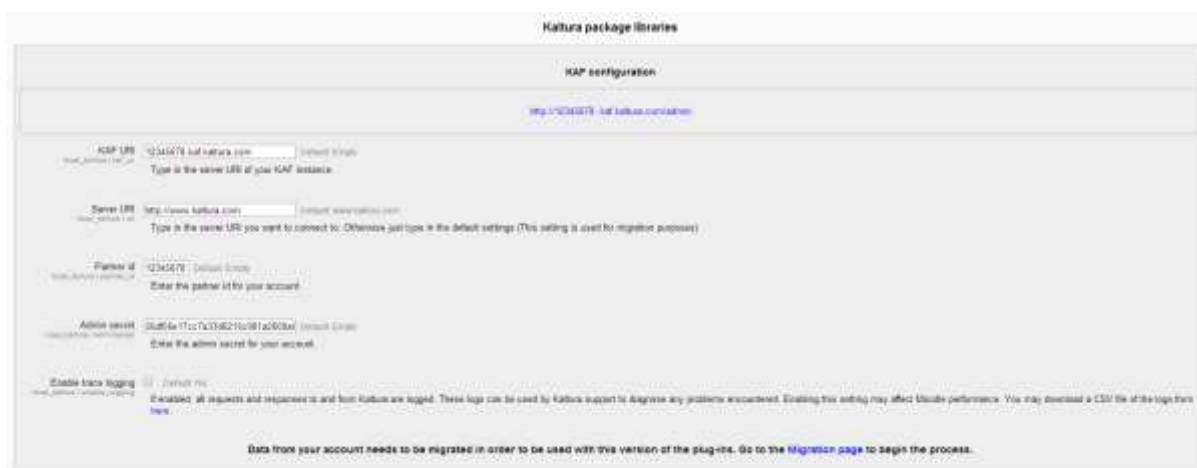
Kaltura package libraries

KAF configuration

http://12345678.kaf.kaltura.com/admin

KAF URI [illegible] 12345678.kaf.kaltura.com Default: Empty
Type in the server URI of your KAF instance

Server URI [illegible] http://www.kaltura.com Default: www.kaltura.com
Type in the server URI you want to connect to. Otherwise just type in the default settings (This setting is used for migration purposes)

Partner Id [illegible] 12345678 Default: Empty
Enter the partner id for your account

Admin secret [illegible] 0bdf64e17cc7a33d6210c981a2609a Default: Empty
Enter the admin secret for your account

Enable trace logging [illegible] Default: No
If enabled, all requests and responses to and from Kaltura are logged. These logs can be used by Kaltura support to diagnose any problems encountered. Enabling this setting may affect Moodle performance. You may download a CSV file of the logs from here.

Data from your account needs to be migrated in order to be used with this version of the plug-ins. Go to the Migration page to begin the process.